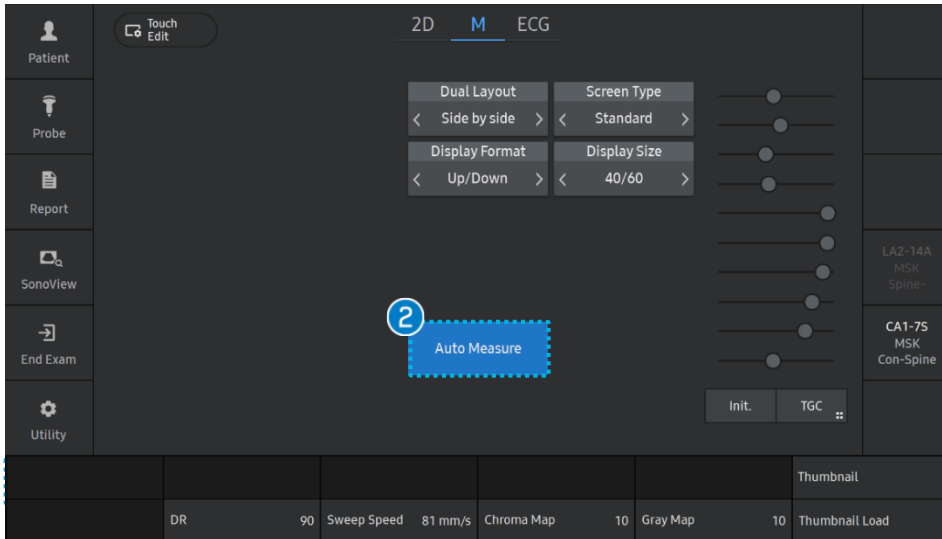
Patient

Probe

Report

SonoView

End Exam

Utility

Touch Edit

2D M ECG

| Dual Layout | Screen Type |
|---|---|
| < Side by side > | < Standard > |
| Display Format | Display Size |
| < Up/Down > | < 40/60 > |

2

Auto Measure

Init. TGC

LA2-14A MSK Spine-

CA1-7S MSK Con-Spine

Thumbnail

DR 90 Sweep Speed 81 mm/s Chroma Map 10 Gray Map 10 Thumbnail Load